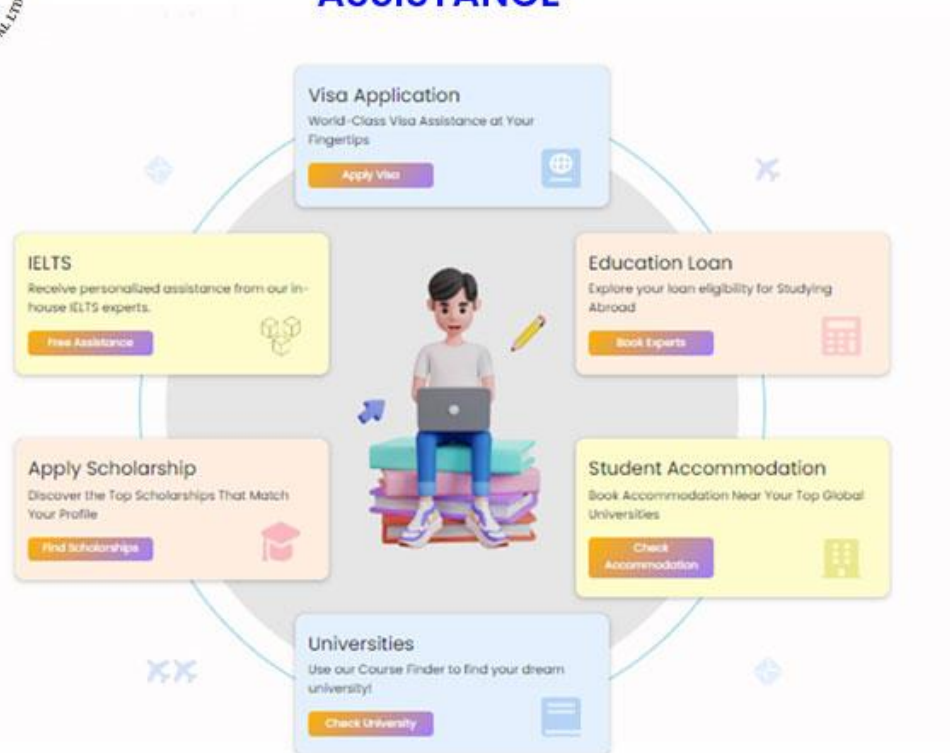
ASSISTANCE

Visa Application
World-Class Visa Assistance at Your Fingertips
Apply Visa

IELTS
Receive personalized assistance from our in-house IELTS experts.
Free Assistance

Education Loan
Explore your loan eligibility for Studying Abroad
Book Experts

Apply Scholarship
Discover the Top Scholarships That Match Your Profile
Find Scholarships

Student Accommodation
Book Accommodation Near Your Top Global Universities
Check Accommodation

Universities
Use our Course Finder to find your dream university!
Check University